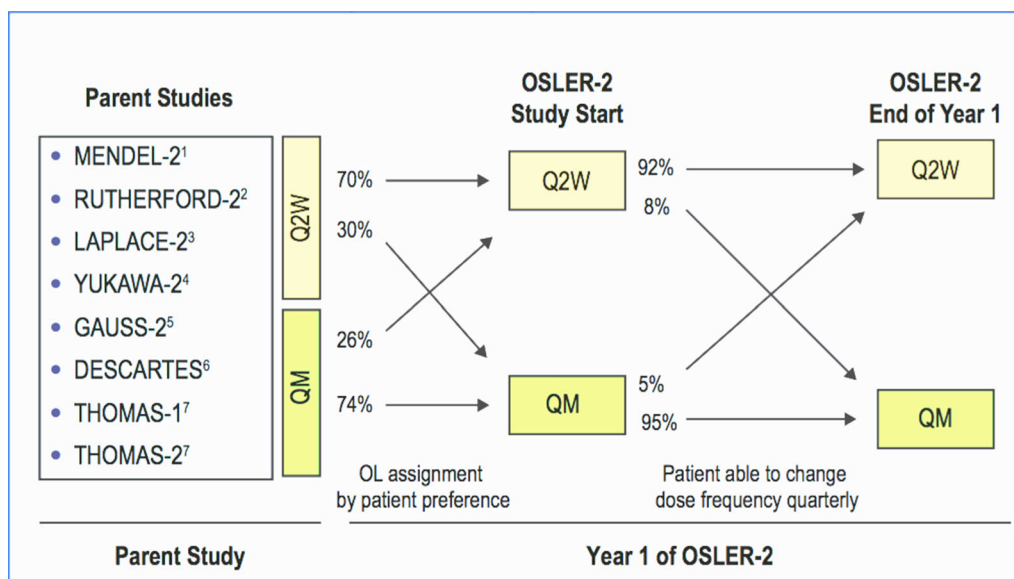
Parent Studies

- MENDEL-2$^1$
- RUTHERFORD-2$^2$
- LAPLACE-2$^3$
- YUKAWA-2$^4$
- GAUSS-2$^5$
- DESCARTES$^6$
- THOMAS-1$^7$
- THOMAS-2$^7$

Q2W

QM

70%

30%

26%

74%

OSLER-2
Study Start

Q2W

QM

OL assignment by patient preference

92%

8%

5%

95%

OSLER-2
End of Year 1

Q2W

QM

Patient able to change dose frequency quarterly

Parent Study

Year 1 of OSLER-2